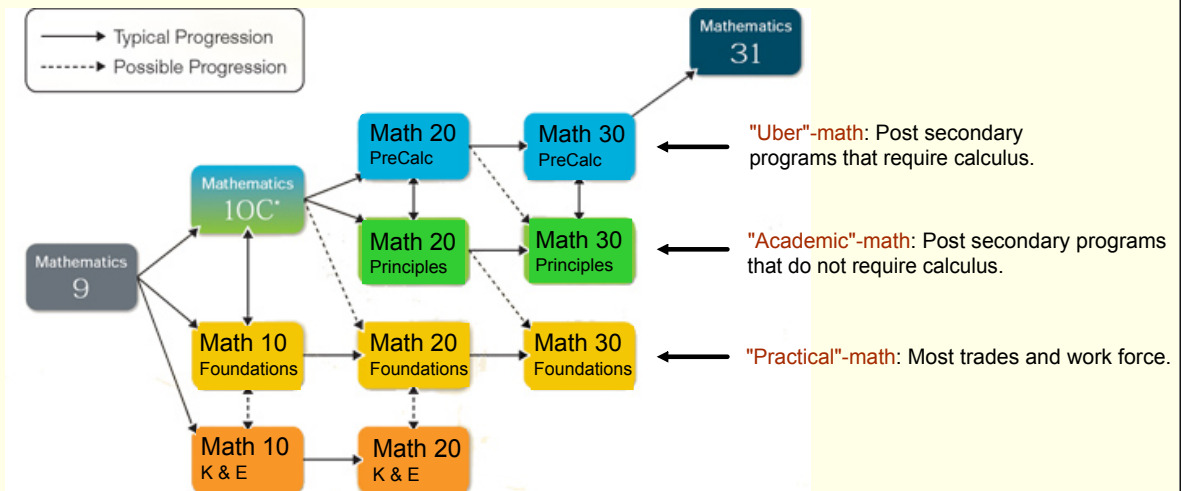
Typical Progression
Possible Progression

Mathematics 31

Mathematics 9

Mathematics 10C*

Math 20 PreCalc

Math 30 PreCalc

Math 20 Principles

Math 30 Principles

Math 10 Foundations

Math 20 Foundations

Math 30 Foundations

Math 10 K & E

Math 20 K & E

"Uber"-math: Post secondary programs that require calculus.

"Academic"-math: Post secondary programs that do not require calculus.

"Practical"-math: Most trades and work force.